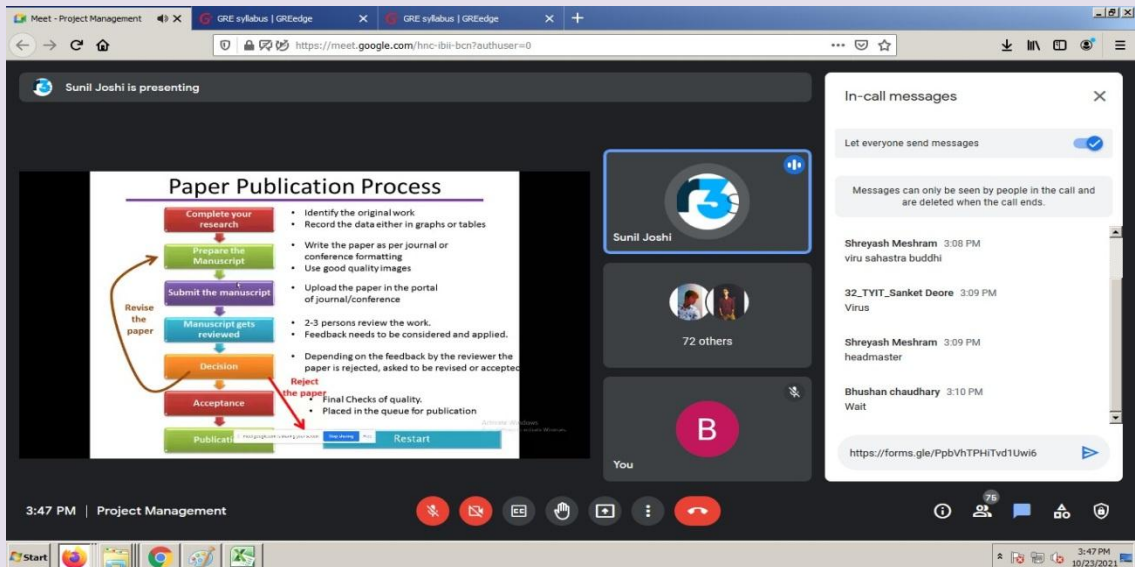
Meet - Project Management
GRE syllabus | GREedge
GRE syllabus | GREedge

https://meet.google.com/hnc-ibii-bcn?authuser=0

Sunil Joshi is presenting

Paper Publication Process

Complete your research
Prepare the Manuscript
Submit the manuscript
Manuscript gets reviewed
Decision
Acceptance
Publication

Revise the paper

Reject the paper

- Identify the original work
- Record the data either in graphs or tables
- Write the paper as per journal or conference formatting
- Use good quality images
- Upload the paper in the portal of journal/conference
- 2-3 persons review the work.
- Feedback needs to be considered and applied.
- Depending on the feedback by the reviewer the paper is rejected, asked to be revised or accepted
- Final Checks of quality.
- Placed in the queue for publication

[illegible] Stop sharing Hide

Restart

Activate Windows

Sunil Joshi

72 others

B

You

In-call messages

Let everyone send messages

Messages can only be seen by people in the call and are deleted when the call ends.

Shreyash Meshram 3:08 PM
viru sahastra buddhi

32_TYIT_Sanket Deore 3:09 PM
Virus

Shreyash Meshram 3:09 PM
headmaster

Bhushan chaudhary 3:10 PM
Wait

https://forms.gle/PpbVhTPHiTvd1Uwi6

3:47 PM | Project Management

75

Start

3:47 PM
10/23/2021